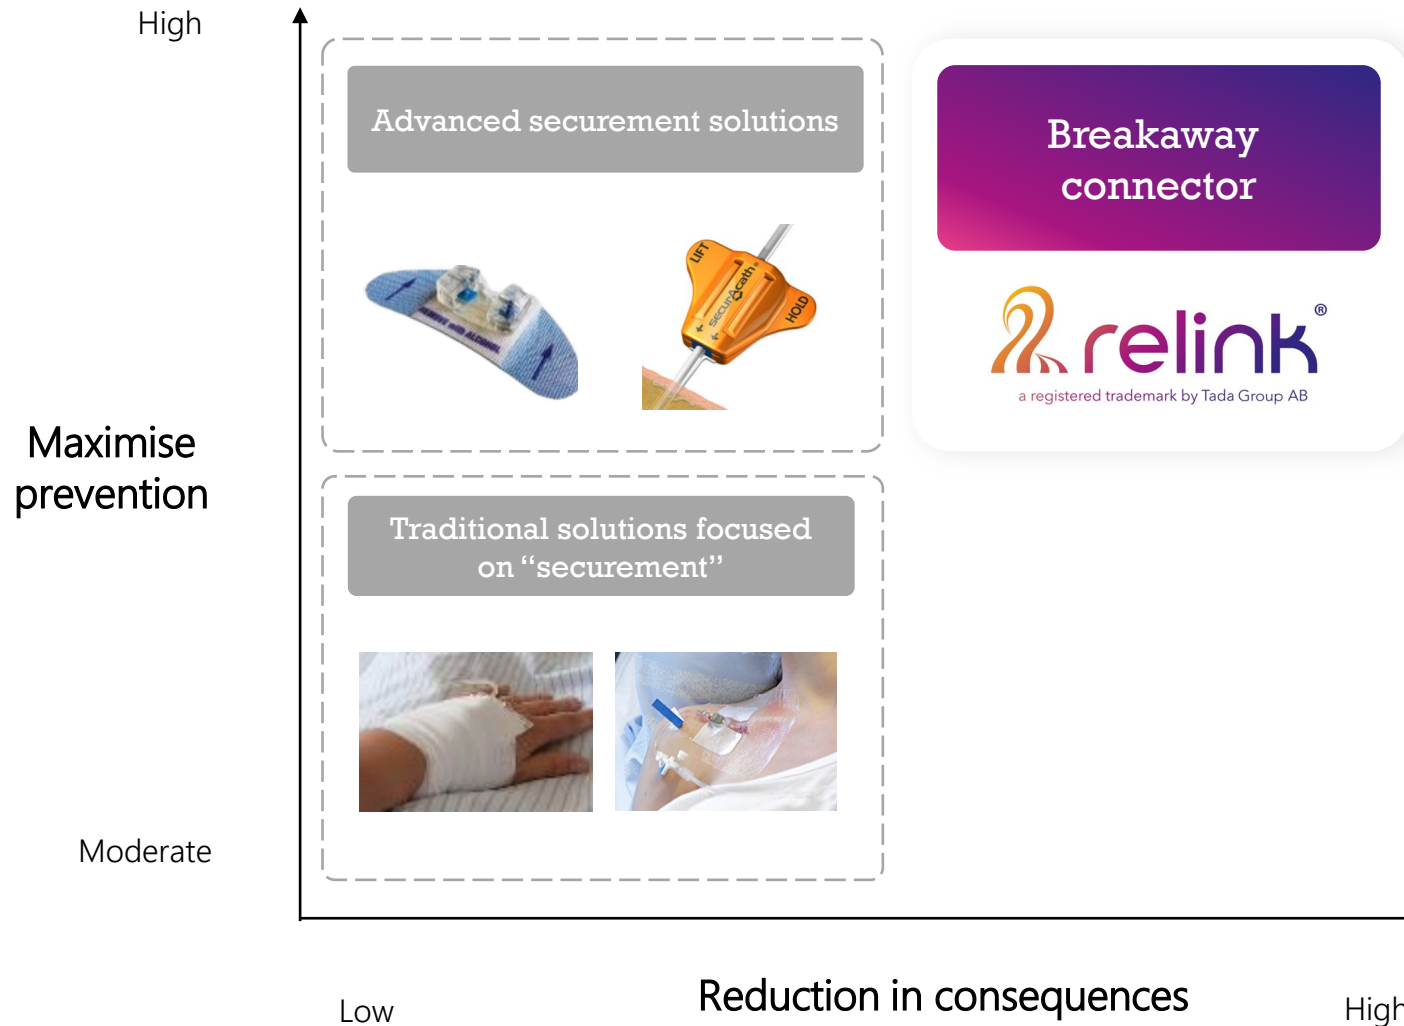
High

Maximise prevention

Moderate

Advanced securement solutions

LIFT

SecurAcath

HOLD

Traditional solutions focused on “securement”

Breakaway connector

relink®

a registered trademark by Tada Group AB

Low

Reduction in consequences

High